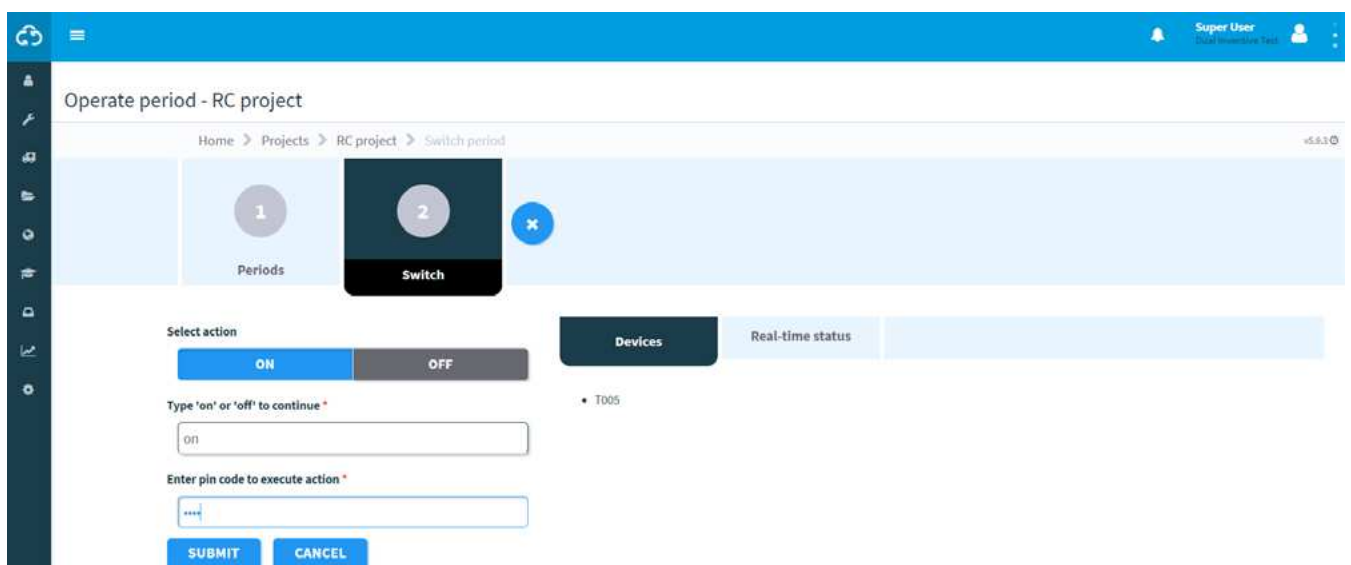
Super User
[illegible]

Operate period - RC project

Home > Projects > RC project > Switch period

v5.0.1

1
Periods

2
Switch

Select action

ON OFF

Type 'on' or 'off' to continue *

on

Enter pin code to execute action *

••••

SUBMIT CANCEL

Devices

Real-time status

• T005